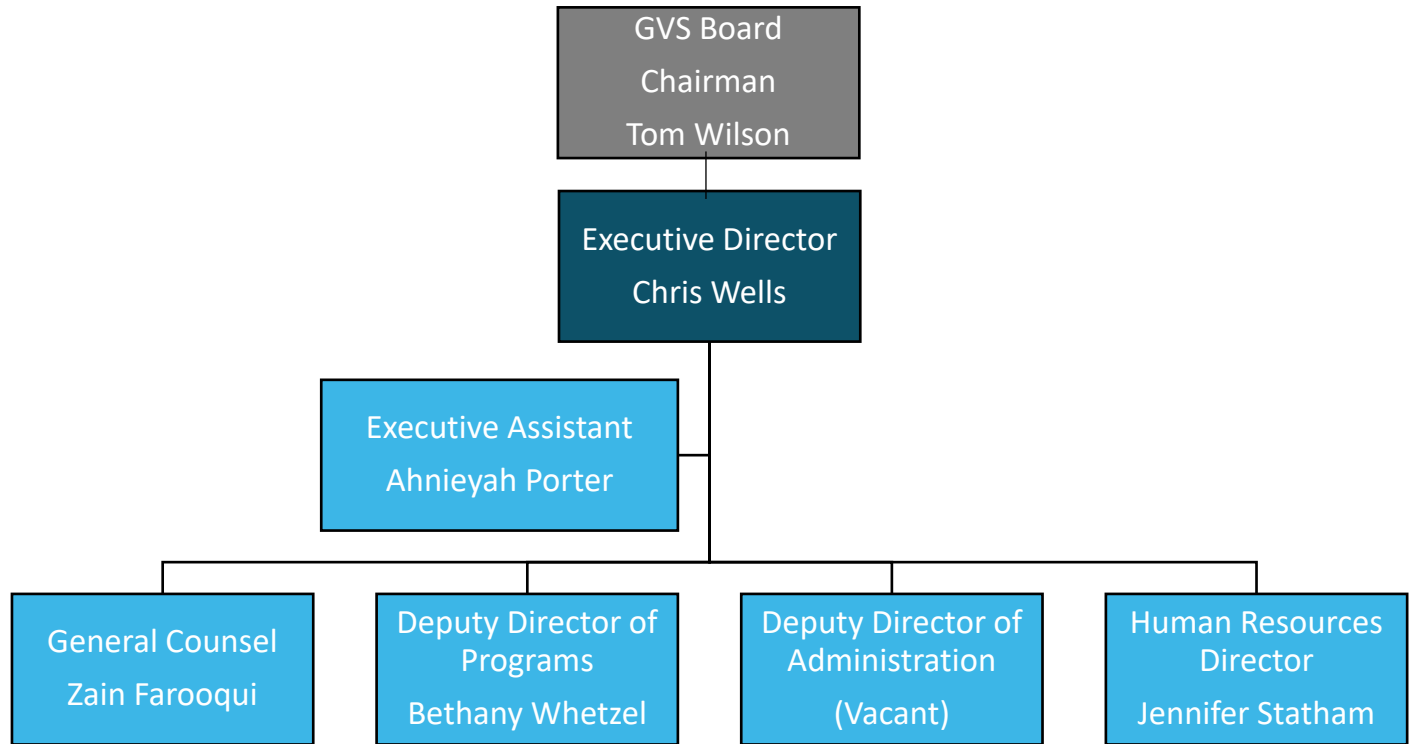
GVS Board
Chairman
Tom Wilson

Executive Director
Chris Wells

Executive Assistant
Ahnieyah Porter

General Counsel
Zain Farooqui

Deputy Director of Programs
Bethany Whetzel

Deputy Director of Administration
(Vacant)

Human Resources Director
Jennifer Statham